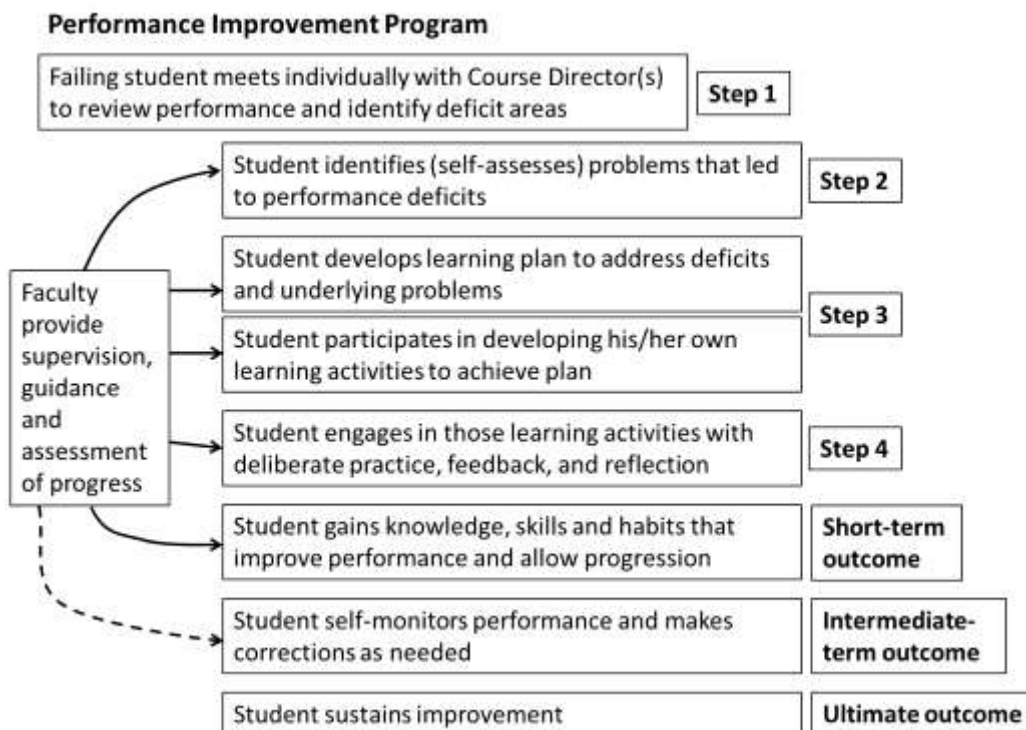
Performance Improvement Program

Failing student meets individually with Course Director(s) to review performance and identify deficit areas

Step 1

Student identifies (self-assesses) problems that led to performance deficits

Step 2

Faculty provide supervision, guidance and assessment of progress

Student develops learning plan to address deficits and underlying problems

Student participates in developing his/her own learning activities to achieve plan

Step 3

Student engages in those learning activities with deliberate practice, feedback, and reflection

Step 4

Student gains knowledge, skills and habits that improve performance and allow progression

Short-term outcome

Student self-monitors performance and makes corrections as needed

Intermediate-term outcome

Student sustains improvement

Ultimate outcome